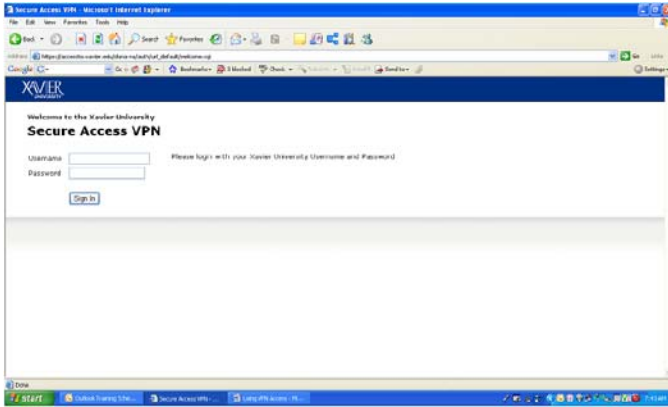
Secure Access VPN - Microsoft Internet Explorer

File Edit View Favorites Tools Help

Back Search Favorites

Address https://accessvia.xavier.edu/dana-na/auth/url_default/welcome.cgi

Go Links

Google G- Go Bookmarks Blocked Check AutoFill Send to Settings

XAVIER UNIVERSITY

Welcome to the Xavier University
Secure Access VPN

Username
Password

Please login with your Xavier University Username and Password

Sign In

Done

start Outlook Training Sche... Secure Access VPN - ... Using VPN Access - Mi... 7:11 AM